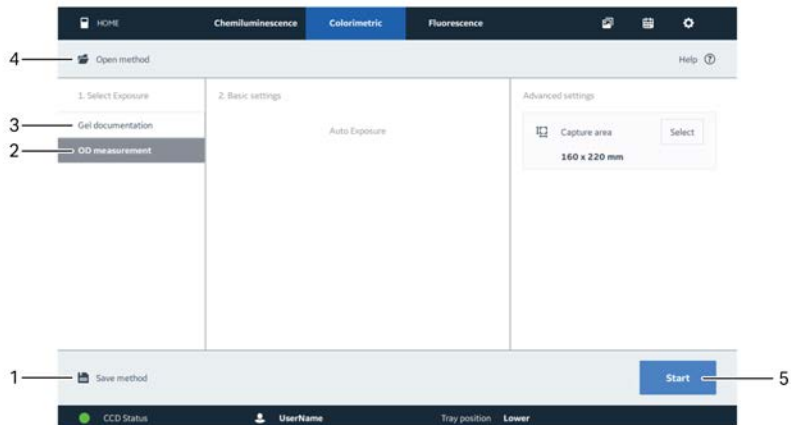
HOME | Chemiluminescence | Colorimetric | Fluorescence

4 Open method

Help ⑦

1. Select Exposure

3 Gel documentation

2 OD measurement

2. Basic settings

Auto Exposure

Advanced settings

Capture area

Select

160 x 220 mm

1 Save method

Start 5

CCD Status

UserName

Tray position Lower